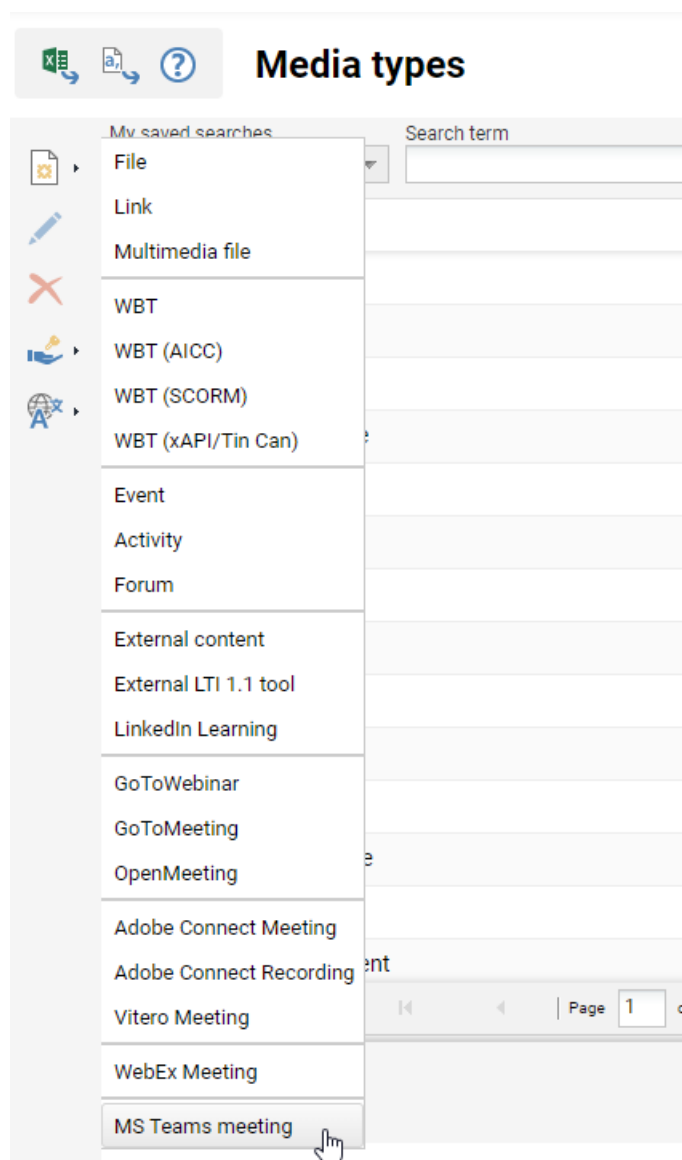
Media types

My saved searches

Search term

File
Link
Multimedia file

WBT
WBT (AICC)
WBT (SCORM)
WBT (xAPI/Tin Can)

Event
Activity
Forum

External content
External LTI 1.1 tool
LinkedIn Learning

GoToWebinar
GoToMeeting
OpenMeeting

Adobe Connect Meeting
Adobe Connect Recording
Vitero Meeting

WebEx Meeting

MS Teams meeting

e
e
ent

Page 1